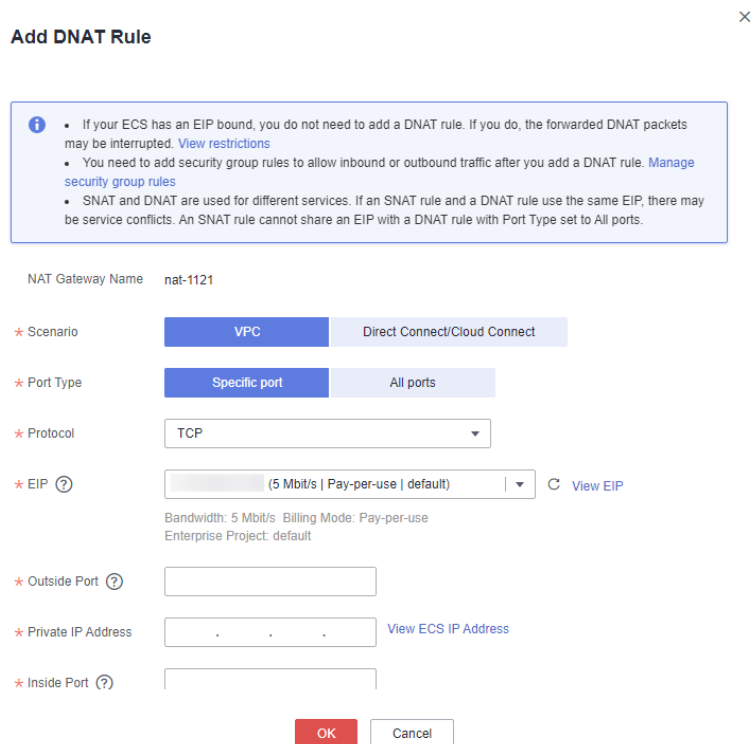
Add DNAT Rule

• If your ECS has an EIP bound, you do not need to add a DNAT rule. If you do, the forwarded DNAT packets may be interrupted. View restrictions
• You need to add security group rules to allow inbound or outbound traffic after you add a DNAT rule. Manage security group rules
• SNAT and DNAT are used for different services. If an SNAT rule and a DNAT rule use the same EIP, there may be service conflicts. An SNAT rule cannot share an EIP with a DNAT rule with Port Type set to All ports.

NAT Gateway Name nat-1121

* Scenario VPC Direct Connect/Cloud Connect

* Port Type Specific port All ports

* Protocol TCP

* EIP ? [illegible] (5 Mbit/s | Pay-per-use | default) View EIP

Bandwidth: 5 Mbit/s Billing Mode: Pay-per-use
Enterprise Project: default

* Outside Port ?

* Private IP Address . . . View ECS IP Address

* Inside Port ?

OK Cancel